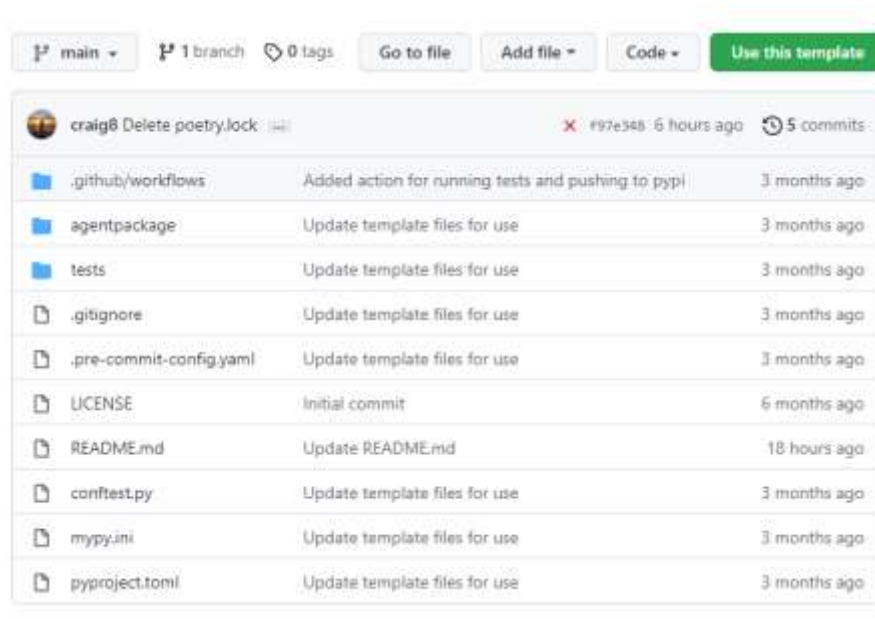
main ▾ 1 branch 0 tags Go to file Add file ▾ Code ▾ Use this template

craig8 Delete poetry.lock ... ✕ f97e348 6 hours ago 5 commits

| | | |
|---|---|---|
| .github/workflows | Added action for running tests and pushing to pypi | 3 months ago |
| agentpackage | Update template files for use | 3 months ago |
| tests | Update template files for use | 3 months ago |
| .gitignore | Update template files for use | 3 months ago |
| .pre-commit-config.yaml | Update template files for use | 3 months ago |
| LICENSE | Initial commit | 6 months ago |
| README.md | Update README.md | 18 hours ago |
| conftest.py | Update template files for use | 3 months ago |
| mypy.ini | Update template files for use | 3 months ago |
| pyproject.toml | Update template files for use | 3 months ago |